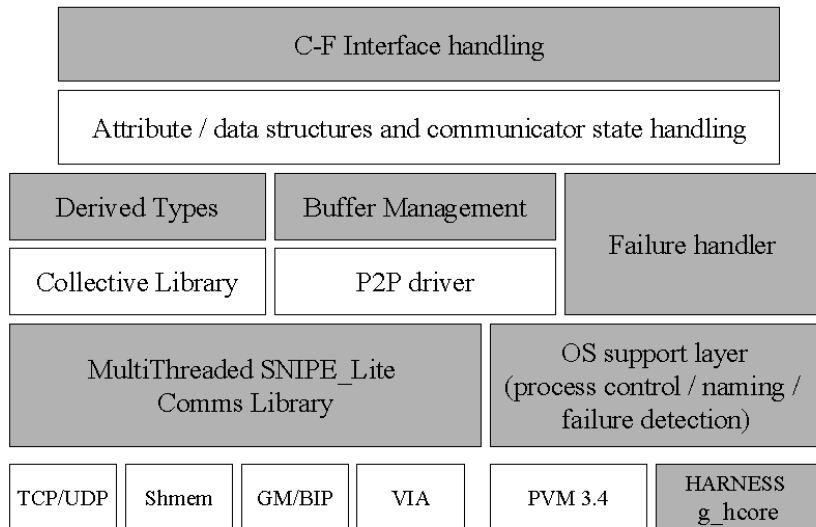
C-F Interface handling

Attribute / data structures and communicator state handling

Derived Types

Buffer Management

Failure handler

Collective Library

P2P driver

MultiThreaded SNIPE_Lite Comms Library

OS support layer (process control / naming / failure detection)

TCP/UDP

Shmem

GM/BIP

VIA

PVM 3.4

HARNESS g_hcore